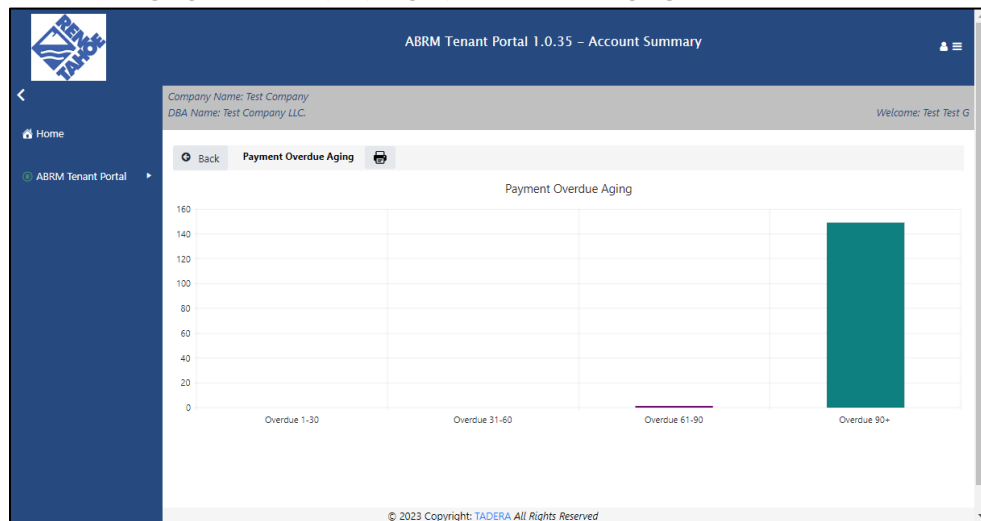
RENO TAHOE

ABRM Tenant Portal 1.0.35 - Account Summary

Home

ABRM Tenant Portal

Company Name: Test Company
DBA Name: Test Company LLC.

Welcome: Test Test G

Back

Payment Overdue Aging

Payment Overdue Aging

160
140
120
100
80
60
40
20
0

Overdue 1-30
Overdue 31-60
Overdue 61-90
Overdue 90+

© 2023 Copyright: TADERA All Rights Reserved